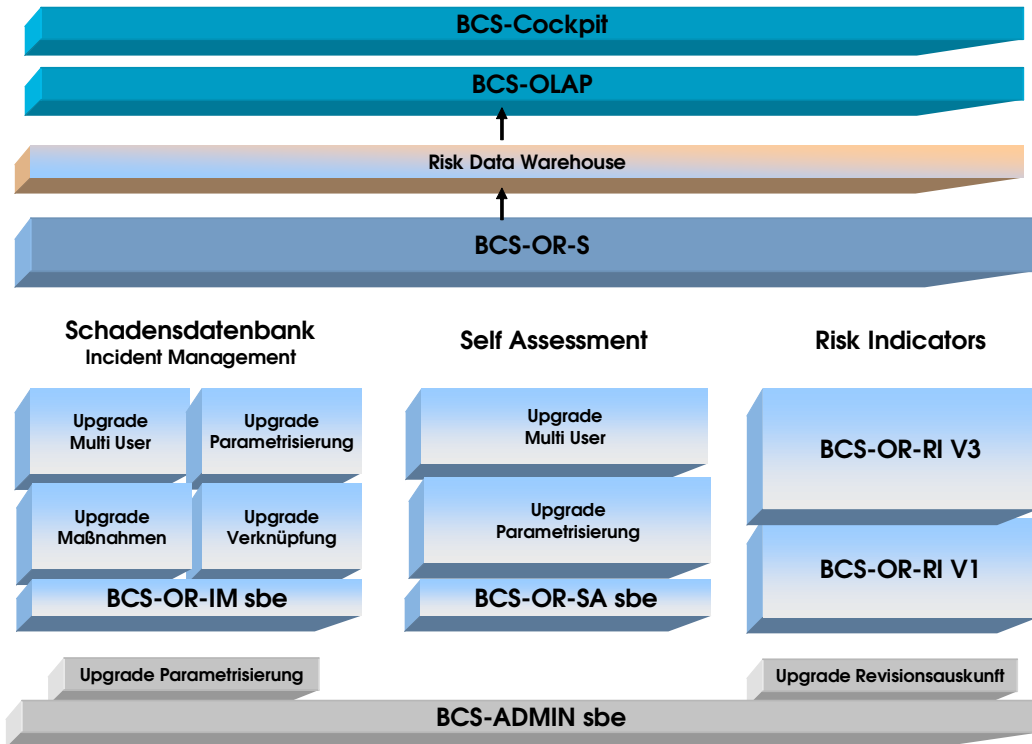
BCS-Cockpit

BCS-OLAP

Risk Data Warehouse

BCS-OR-S

Schadensdatenbank
Incident Management

Self Assessment

Risk Indicators

Upgrade
Multi User

Upgrade
Parametrisierung

Upgrade
Maßnahmen

Upgrade
Verknüpfung

BCS-OR-IM sbe

Upgrade
Multi User

Upgrade
Parametrisierung

BCS-OR-SA sbe

BCS-OR-RI V3

BCS-OR-RI V1

Upgrade Parametrisierung

Upgrade Revisionsauskunft

BCS-ADMIN sbe